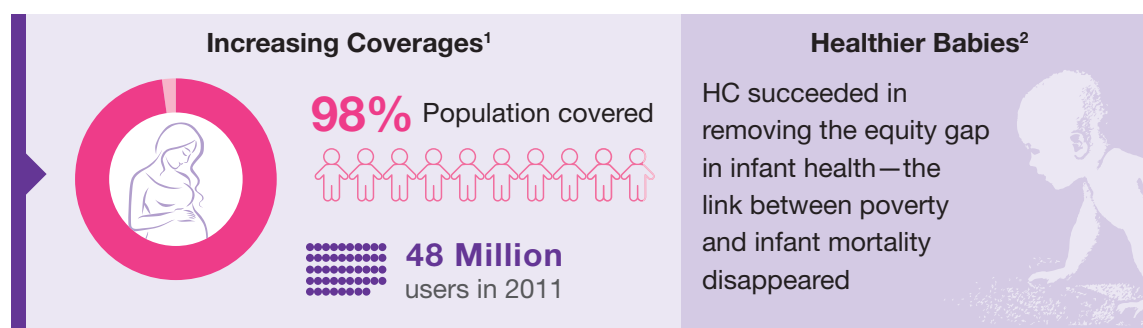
Increasing Coverages$^1$

98% Population covered

48 Million users in 2011

Healthier Babies$^2$

HC succeeded in removing the equity gap in infant health—the link between poverty and infant mortality disappeared